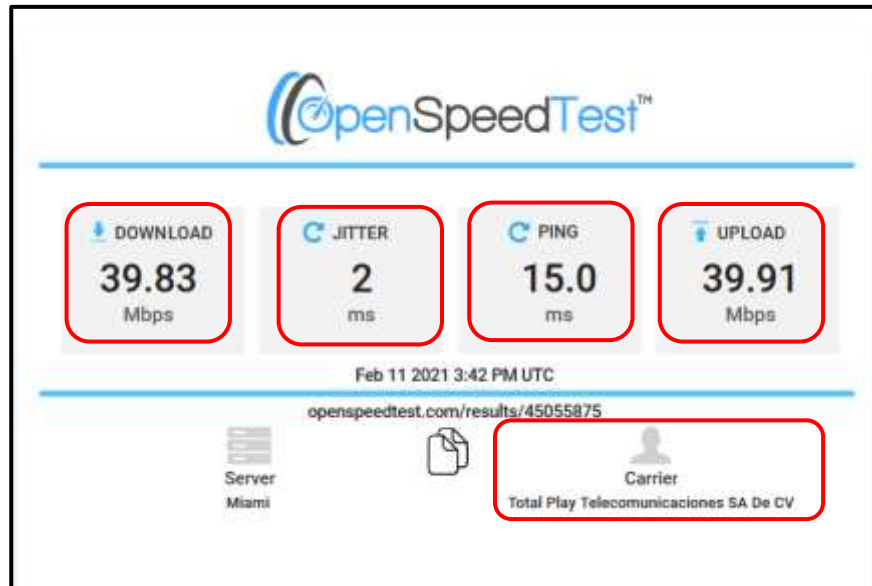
OpenSpeedTest™

DOWNLOAD
39.83
Mbps

JITTER
2
ms

PING
15.0
ms

UPLOAD
39.91
Mbps

Feb 11 2021 3:42 PM UTC

openspeedtest.com/results/45055875

Server
Miami

Carrier
Total Play Telecomunicaciones SA De CV